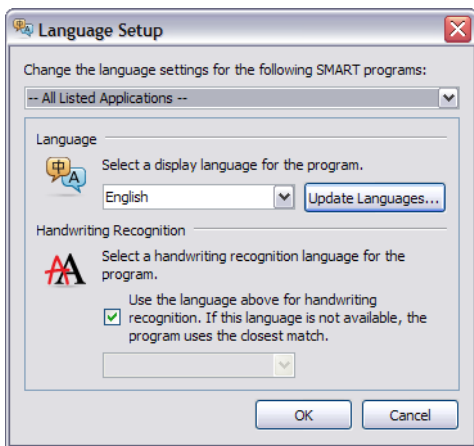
Language Setup

Change the language settings for the following SMART programs:

-- All Listed Applications --

Language

中 A

Select a display language for the program.

English

Update Languages...

Handwriting Recognition

Select a handwriting recognition language for the program.

Use the language above for handwriting recognition. If this language is not available, the program uses the closest match.

OK

Cancel